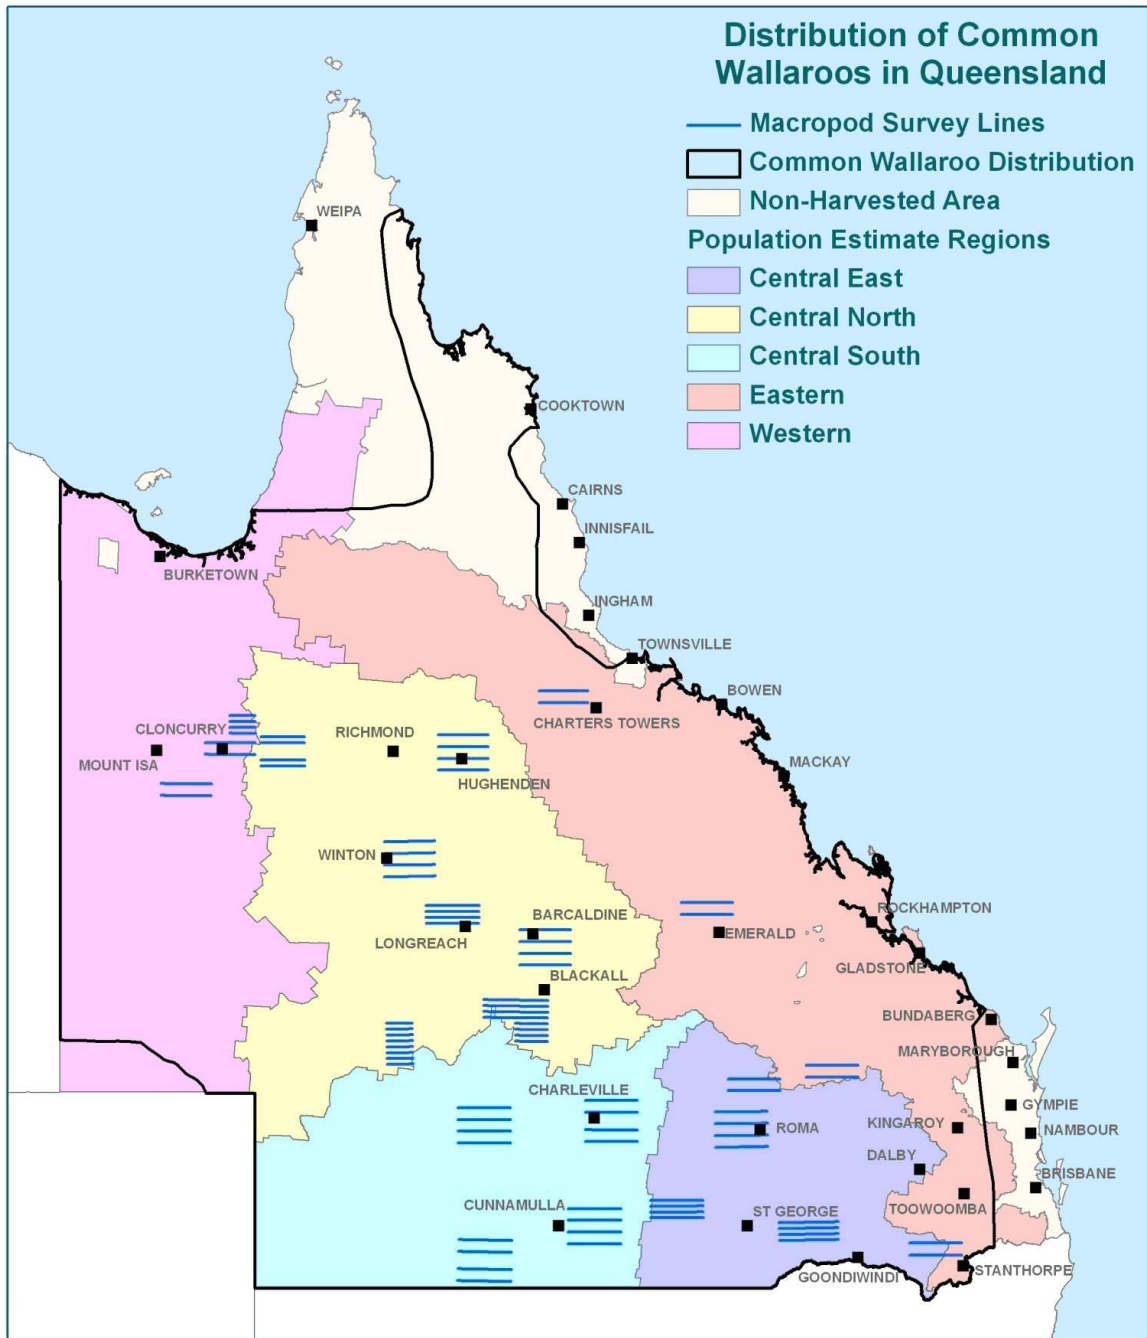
Distribution of Common Wallaroos in Queensland

Macropod Survey Lines
Common Wallaroo Distribution
Non-Harvested Area
Population Estimate Regions
Central East
Central North
Central South
Eastern
Western

WEIPA
COOKTOWN
CAIRNS
INNISFAIL
BURKETOWN
INGHAM
TOWNSVILLE
BOWEN
CHARTERS TOWERS
CLONCURRY
RICHMOND
MOUNT ISA
HUGHENDEN
MACKAY
WINTON
BARCALDINE
ROCKHAMPTON
LONGREACH
EMERALD
GLADSTONE
BLACKALL
BUNDABERG
MARYBOROUGH
CHARLEVILLE
GYMPIE
ROMA
KINGAROY
NAMBOUR
DALBY
BRISBANE
CUNNAMULLA
ST GEORGE
TOOWOOMBA
GOONDIWINDI
STANTHORPE